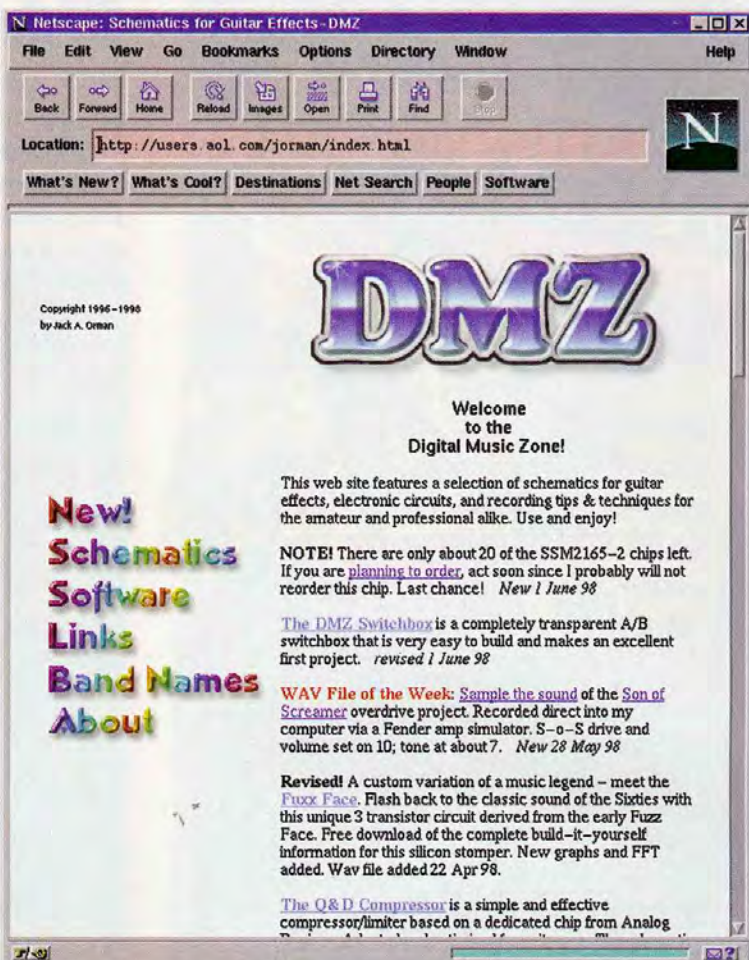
N Netscape: Schematics for Guitar Effects-DMZ

File Edit View Go Bookmarks Options Directory Window Help

Back Forward Home Reload Images Open Print Find Stop

Location: http://users.aol.com/jorman/index.html

What's New? What's Cool? Destinations Net Search People Software

Copyright 1996-1998 by Jack A. Orman

DMZ

Welcome to the Digital Music Zone!

This web site features a selection of schematics for guitar effects, electronic circuits, and recording tips & techniques for the amateur and professional alike. Use and enjoy!

New!
Schematics
Software
Links
Band Names
About

NOTE! There are only about 20 of the SSM2165-2 chips left. If you are planning to order, act soon since I probably will not reorder this chip. Last chance! New 1 June 98

The DMZ Switchbox is a completely transparent A/B switchbox that is very easy to build and makes an excellent first project. revised 1 June 98

WAV File of the Week: Sample the sound of the Son of Screamer overdrive project. Recorded direct into my computer via a Fender amp simulator. S-o-S drive and volume set on 10; tone at about 7. New 28 May 98

Revised! A custom variation of a music legend – meet the Fuxx Face. Flash back to the classic sound of the Sixties with this unique 3 transistor circuit derived from the early Fuzz Face. Free download of the complete build-it-yourself information for this silicon stomper. New graphs and FFT added. Wav file added 22 Apr 98.

The Q&D Compressor is a simple and effective compressor/limiter based on a dedicated chip from Analog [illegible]